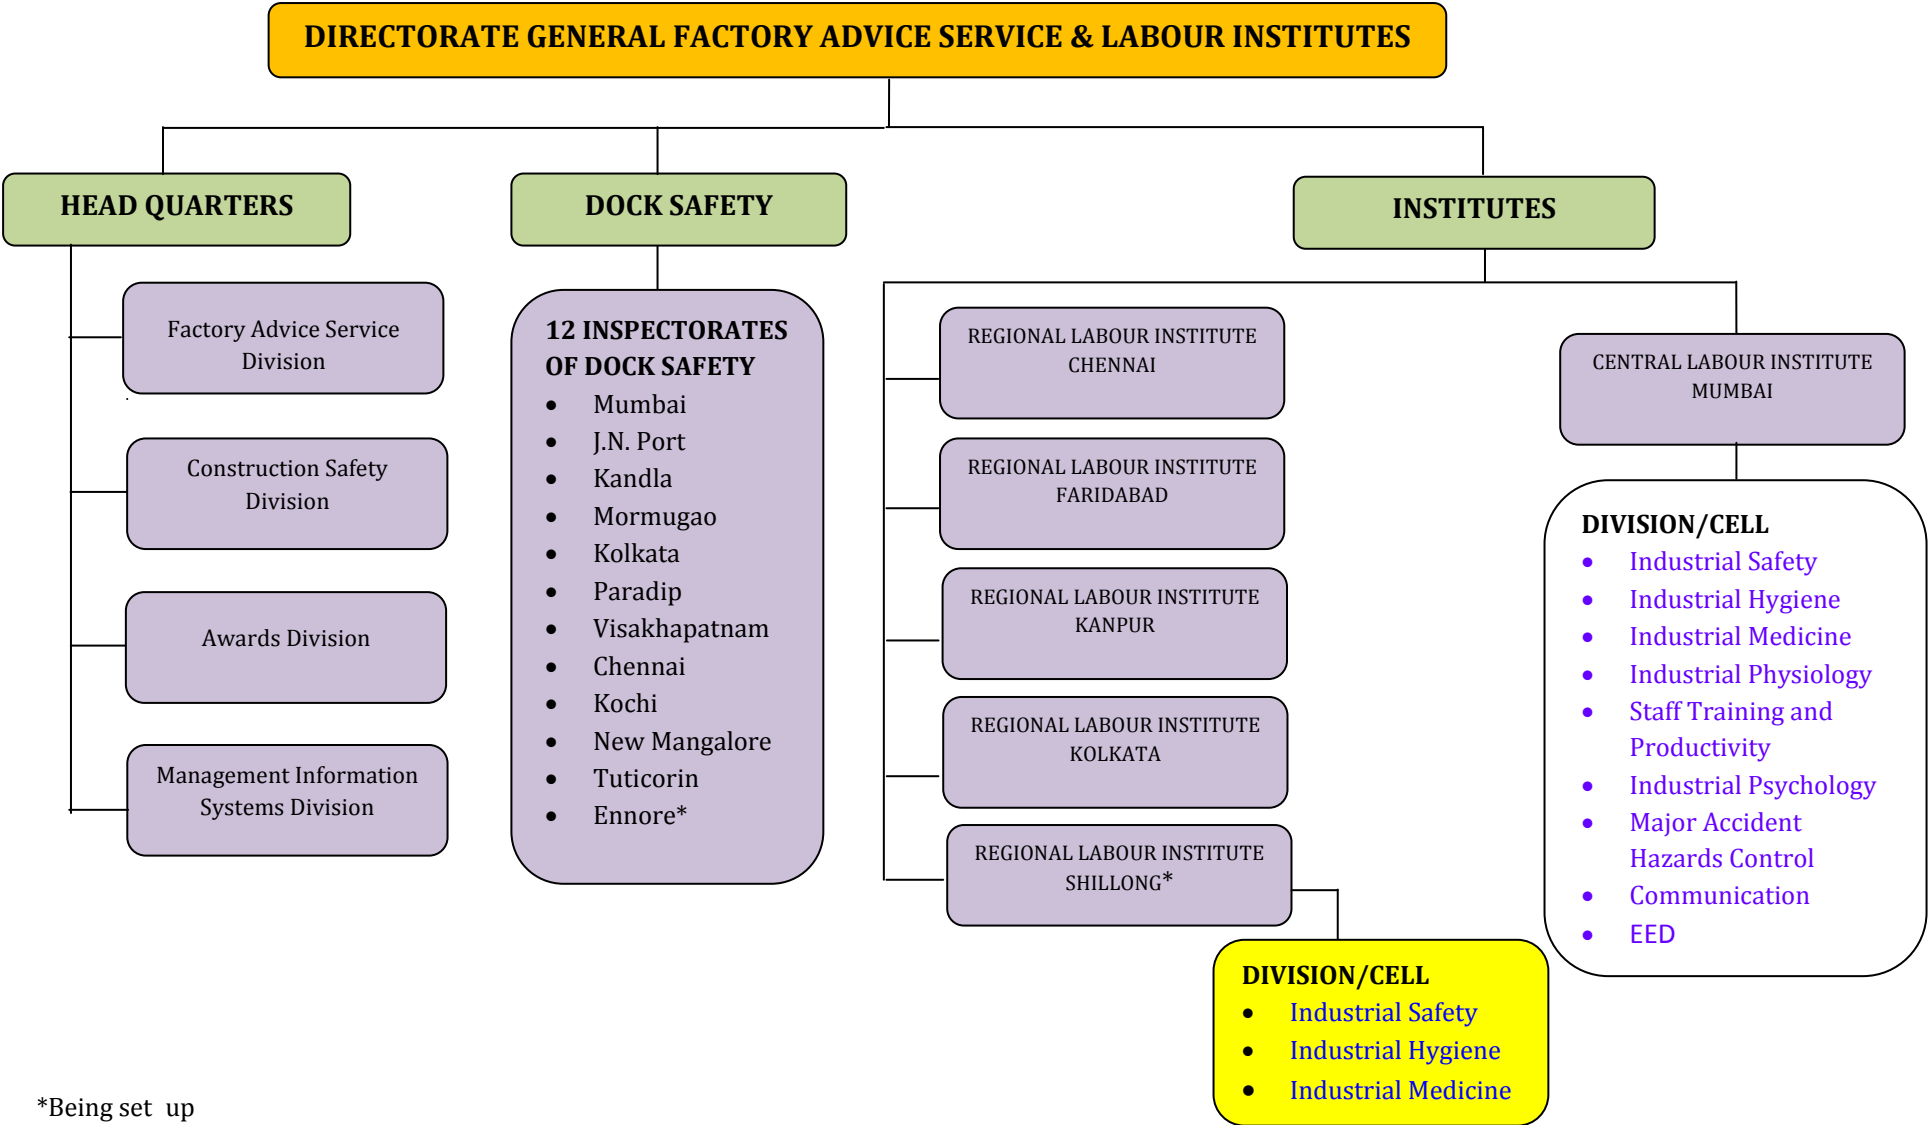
DIRECTORATE GENERAL FACTORY ADVICE SERVICE & LABOUR INSTITUTES

HEAD QUARTERS

Factory Advice Service Division

Construction Safety Division

Awards Division

Management Information Systems Division

DOCK SAFETY

12 INSPECTORATES OF DOCK SAFETY
- Mumbai
- J.N. Port
- Kandla
- Mormugao
- Kolkata
- Paradip
- Visakhapatnam
- Chennai
- Kochi
- New Mangalore
- Tuticorin
- Ennore*

INSTITUTES

REGIONAL LABOUR INSTITUTE CHENNAI

REGIONAL LABOUR INSTITUTE FARIDABAD

REGIONAL LABOUR INSTITUTE KANPUR

REGIONAL LABOUR INSTITUTE KOLKATA

REGIONAL LABOUR INSTITUTE SHILLONG*

DIVISION/CELL
- Industrial Safety
- Industrial Hygiene
- Industrial Medicine

CENTRAL LABOUR INSTITUTE MUMBAI

DIVISION/CELL
- Industrial Safety
- Industrial Hygiene
- Industrial Medicine
- Industrial Physiology
- Staff Training and Productivity
- Industrial Psychology
- Major Accident Hazards Control
- Communication
- EED

*Being set up